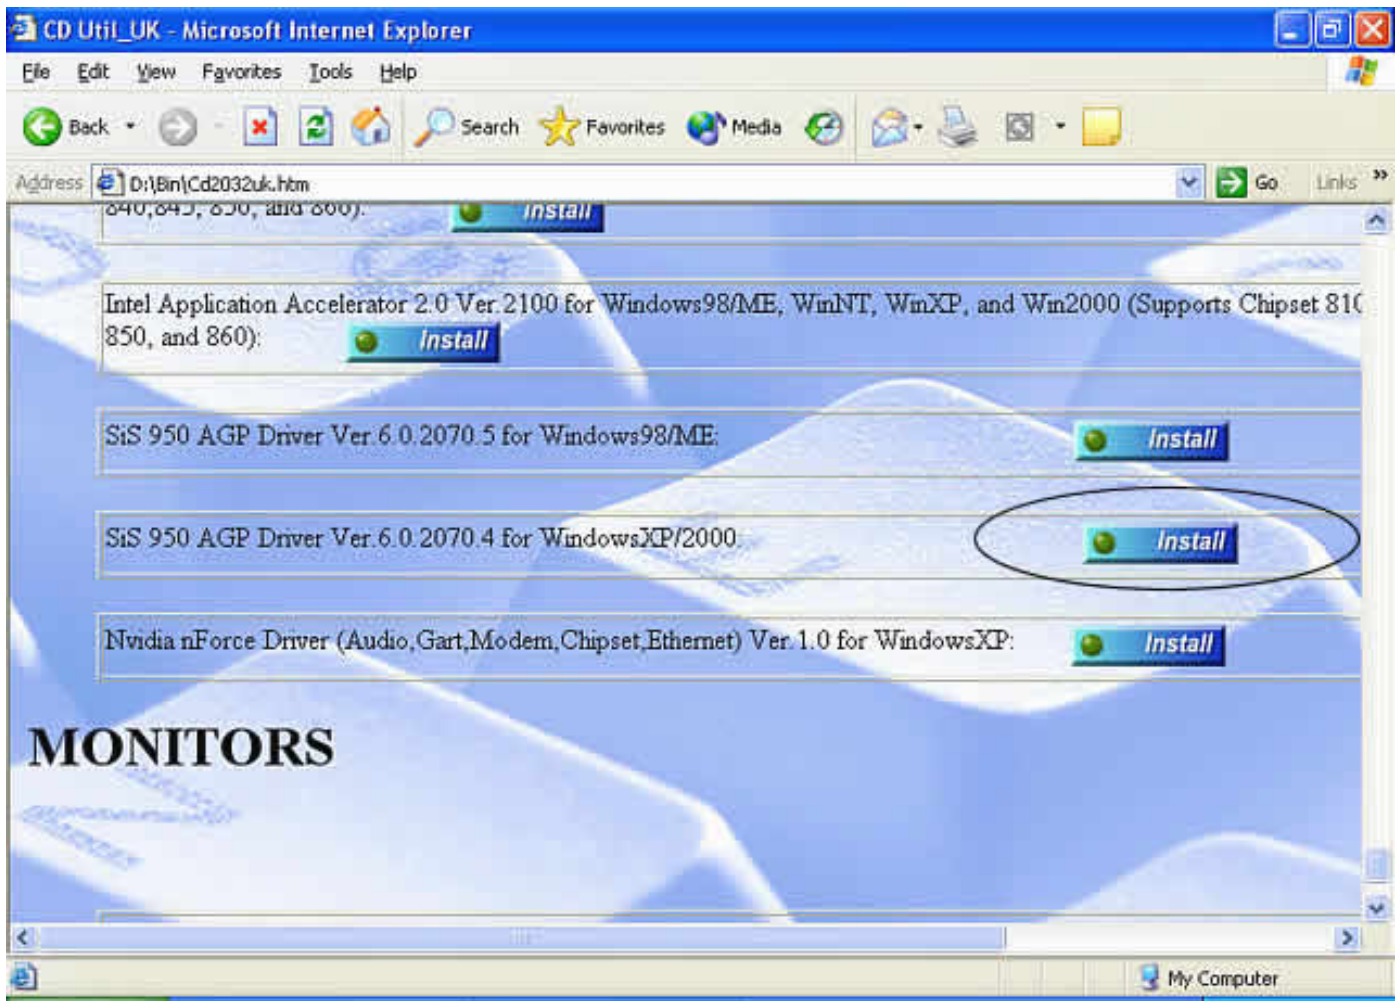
CD Util_UK - Microsoft Internet Explorer

File Edit View Favorites Tools Help

Back Search Favorites Media

Address D:\Bin\Cd2032uk.htm Go Links »

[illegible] Install

Intel Application Accelerator 2.0 Ver.2100 for Windows98/ME, WinNT, WinXP, and Win2000 (Supports Chipset 81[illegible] 850, and 860): Install

SiS 950 AGP Driver Ver.6.0.2070.5 for Windows98/ME: Install

SiS 950 AGP Driver Ver.6.0.2070.4 for WindowsXP/2000: Install

Nvidia nForce Driver (Audio,Gart,Modem,Chipset,Ethernet) Ver.1.0 for WindowsXP: Install

MONITORS

My Computer